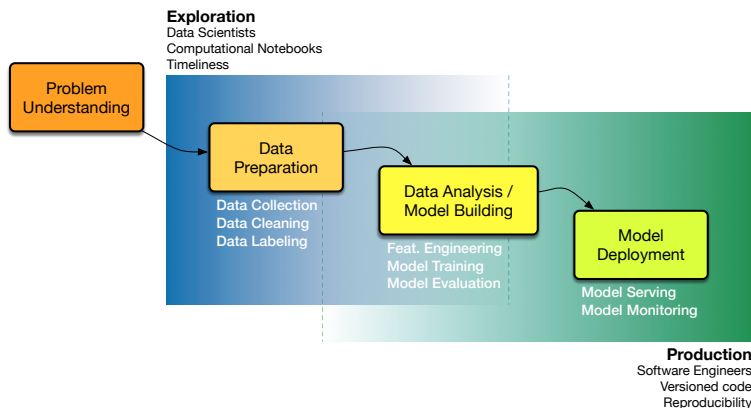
Exploration
Data Scientists
Computational Notebooks
Timeliness

Problem Understanding

Data Preparation

Data Collection
Data Cleaning
Data Labeling

Data Analysis / Model Building

Feat. Engineering
Model Training
Model Evaluation

Model Deployment

Model Serving
Model Monitoring

Production
Software Engineers
Versioned code
Reproducibility